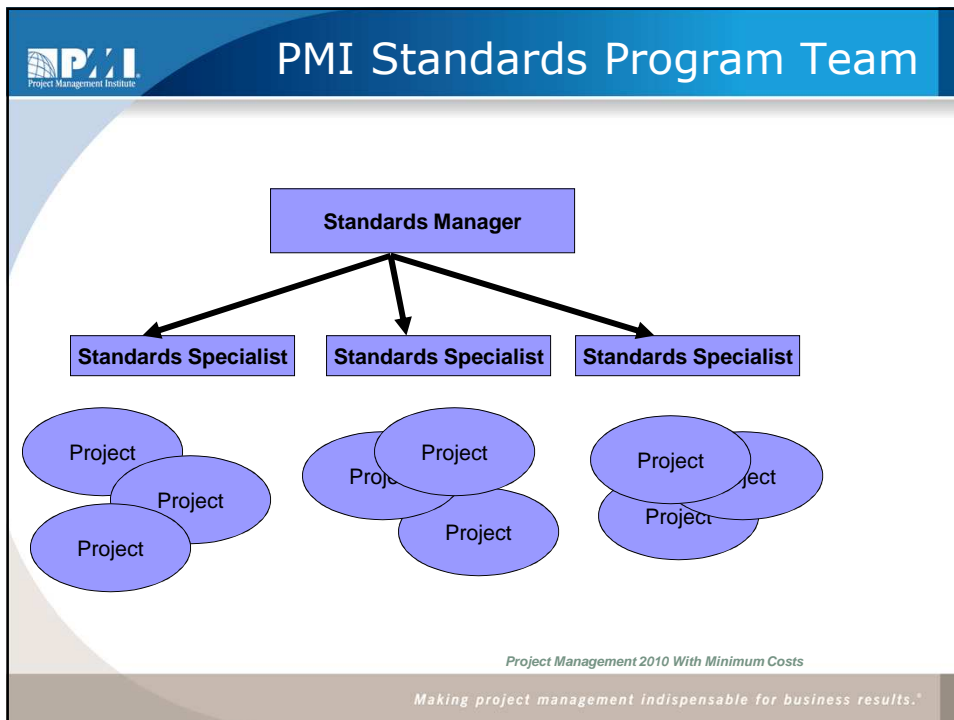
PMI
Project Management Institute

PMI Standards Program Team

Standards Manager

Standards Specialist

Standards Specialist

Standards Specialist

Project

Project

Project

Proj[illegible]

Project

Project

Project

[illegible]ject

Projec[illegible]

Project Management 2010 With Minimum Costs

Making project management indispensable for business results.®